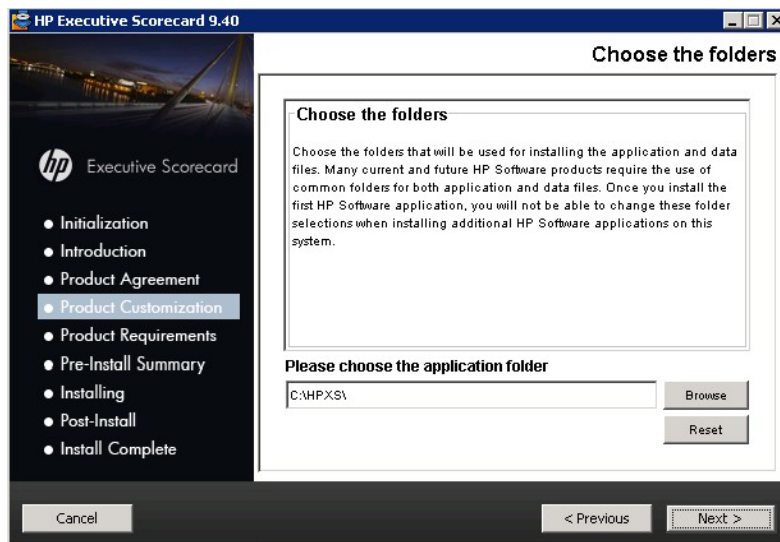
HP Executive Scorecard 9.40

Choose the folders

hp Executive Scorecard

• Initialization
• Introduction
• Product Agreement
• Product Customization
• Product Requirements
• Pre-Install Summary
• Installing
• Post-Install
• Install Complete

Choose the folders

Choose the folders that will be used for installing the application and data files. Many current and future HP Software products require the use of common folders for both application and data files. Once you install the first HP Software application, you will not be able to change these folder selections when installing additional HP Software applications on this system.

Please choose the application folder

C:\HPXS\

Browse

Reset

Cancel

< Previous

Next >